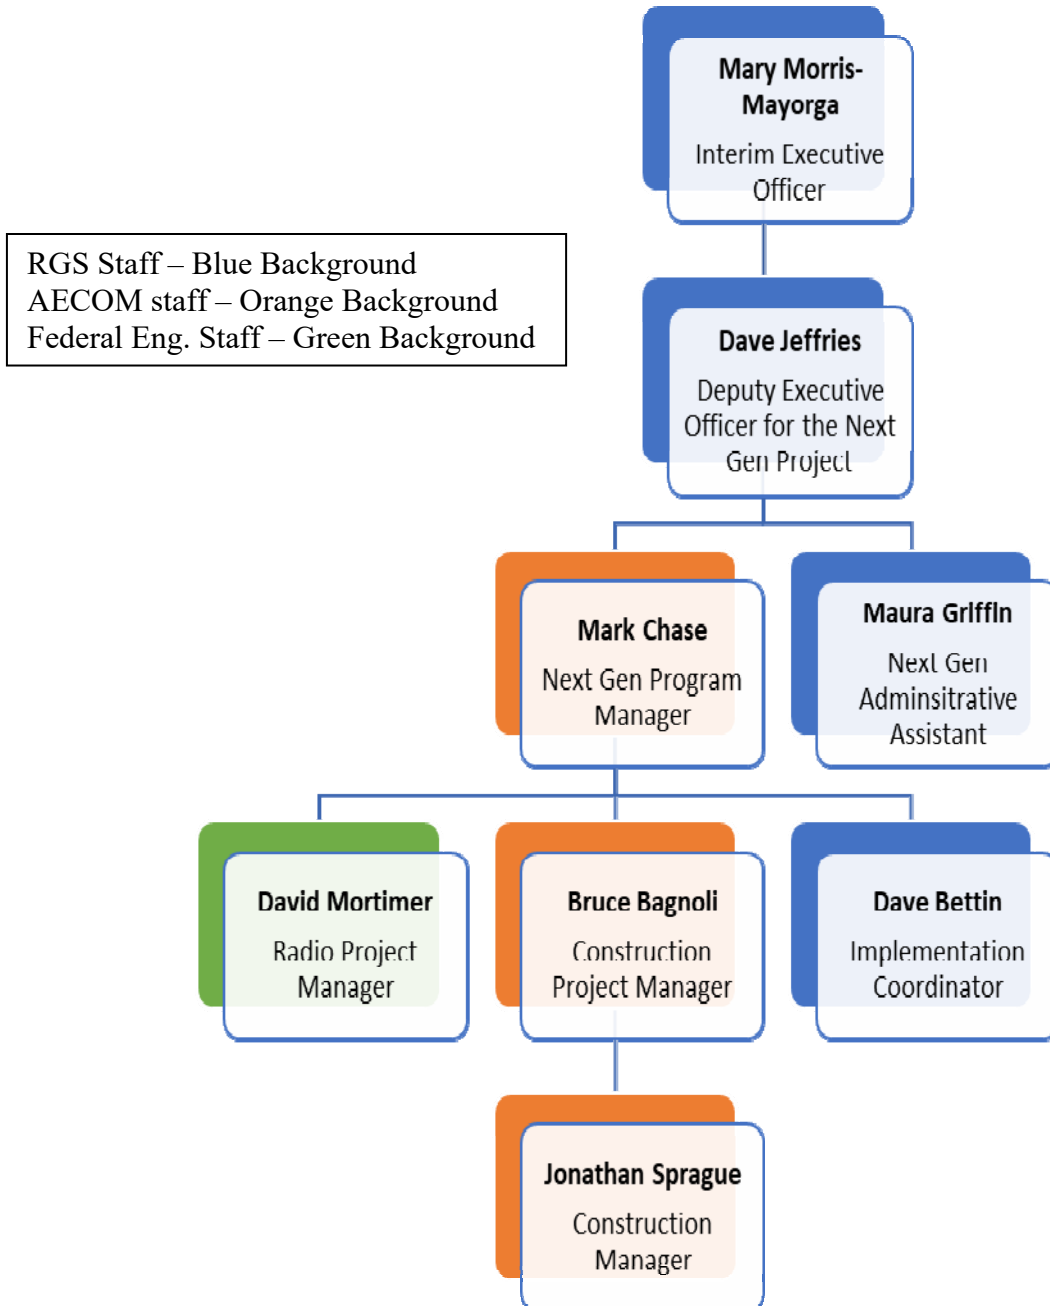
RGS Staff – Blue Background
AECOM staff – Orange Background
Federal Eng. Staff – Green Background

Mary Morris-Mayorga
Interim Executive Officer

Dave Jeffries
Deputy Executive Officer for the Next Gen Project

Mark Chase
Next Gen Program Manager

Maura Griffin
Next Gen Adminsitrative Assistant

David Mortimer
Radio Project Manager

Bruce Bagnoli
Construction Project Manager

Dave Bettin
Implementation Coordinator

Jonathan Sprague
Construction Manager